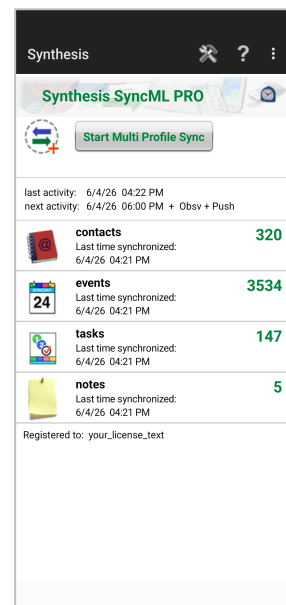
Synthesis

Synthesis SyncML PRO

Start Multi Profile Sync

last activity: 6/4/26 04:22 PM
next activity: 6/4/26 06:00 PM + Obsv + Push

contacts
Last time synchronized:
6/4/26 04:21 PM
320

24
events
Last time synchronized:
6/4/26 04:21 PM
3534

tasks
Last time synchronized:
6/4/26 04:21 PM
147

notes
Last time synchronized:
6/4/26 04:21 PM
5

Registered to: your_license_text